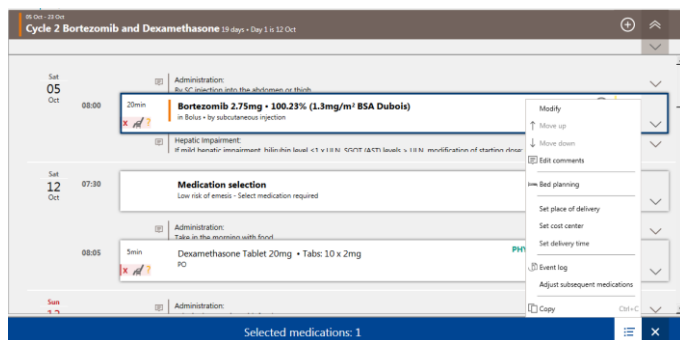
05 Oct - 23 Oct
Cycle 2 Bortezomib and Dexamethasone 19 days • Day 1 is 12 Oct

Sat
05
Oct

Administration:
By SC injection into the abdomen or thigh

08:00
20min
Bortezomib 2.75mg • 100.23% (1.3mg/m² BSA Dubois)
in Bolus • by subcutaneous injection

Hepatic Impairment:
If mild hepatic impairment, bilirubin level <1 x ULN, SGOT (AST) levels > ULN, modification of starting dose

Sat
12
Oct
07:30
Medication selection
Low risk of emesis • Select medication required

Administration:
Take in the morning with food

08:05
5min
Dexamethasone Tablet 20mg • Tabs: 10 x 2mg
PO

PHY

Sun
13

Administration:

Modify
Move up
Move down
Edit comments
Bed planning
Set place of delivery
Set cost center
Set delivery time
Event log
Adjust subsequent medications
Copy Ctrl+C

Selected medications: 1